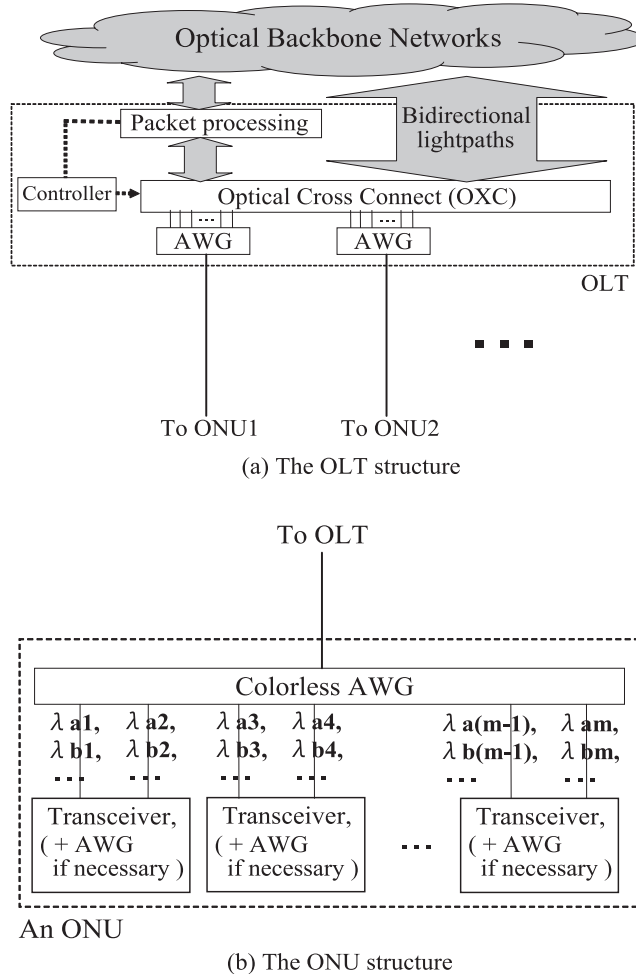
Optical Backbone Networks

Packet processing

Bidirectional lightpaths

Controller

Optical Cross Connect (OXC)

AWG

AWG

OLT

To ONU1

To ONU2

(a) The OLT structure

To OLT

Colorless AWG

$\lambda$ a1, $\lambda$ b1,

$\lambda$ a2, $\lambda$ b2,

$\lambda$ a3, $\lambda$ b3,

$\lambda$ a4, $\lambda$ b4,

$\lambda$ a(m-1), $\lambda$ b(m-1),

$\lambda$ am, $\lambda$ bm,

Transceiver, ( + AWG if necessary )

Transceiver, ( + AWG if necessary )

Transceiver, ( + AWG if necessary )

An ONU

(b) The ONU structure